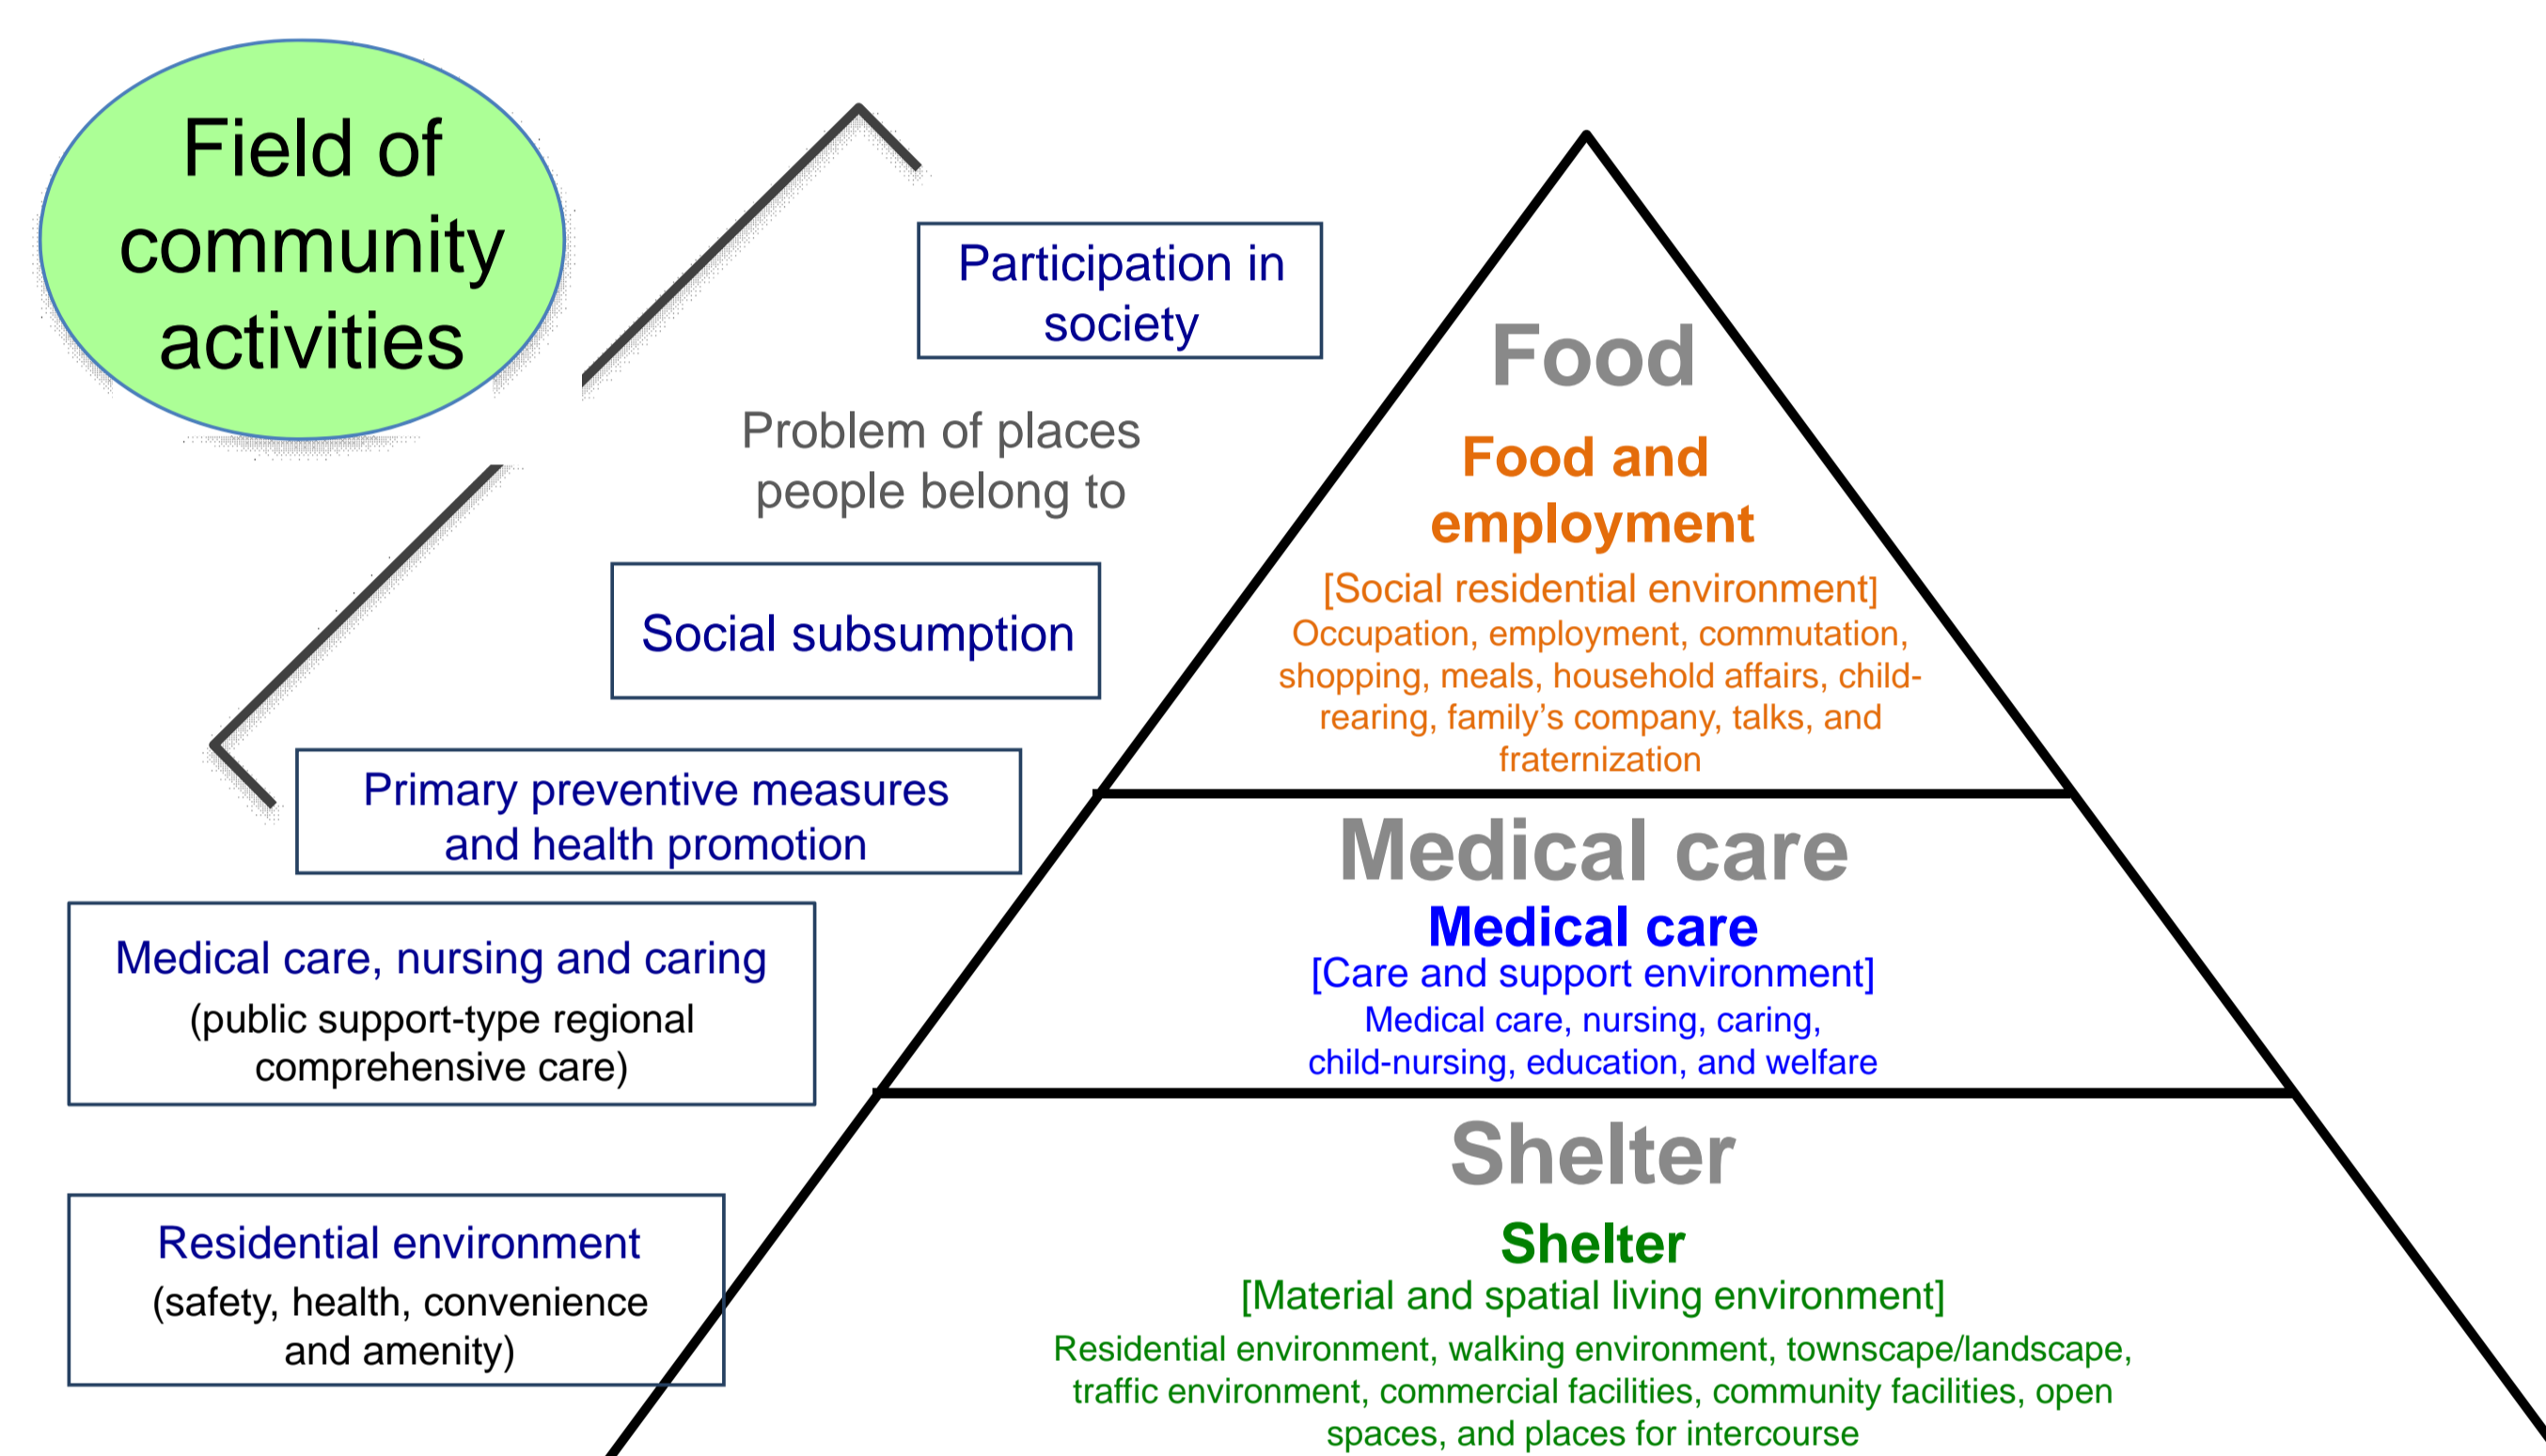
Field of community activities

Participation in society

Problem of places people belong to

Social subsumption

Primary preventive measures and health promotion

Medical care, nursing and caring
(public support-type regional comprehensive care)

Residential environment
(safety, health, convenience and amenity)

Food

Food and employment
[Social residential environment]
Occupation, employment, commutation, shopping, meals, household affairs, child-rearing, family's company, talks, and fraternization

Medical care

Medical care
[Care and support environment]
Medical care, nursing, caring, child-nursing, education, and welfare

Shelter

Shelter
[Material and spatial living environment]
Residential environment, walking environment, townscape/landscape, traffic environment, commercial facilities, community facilities, open spaces, and places for intercourse